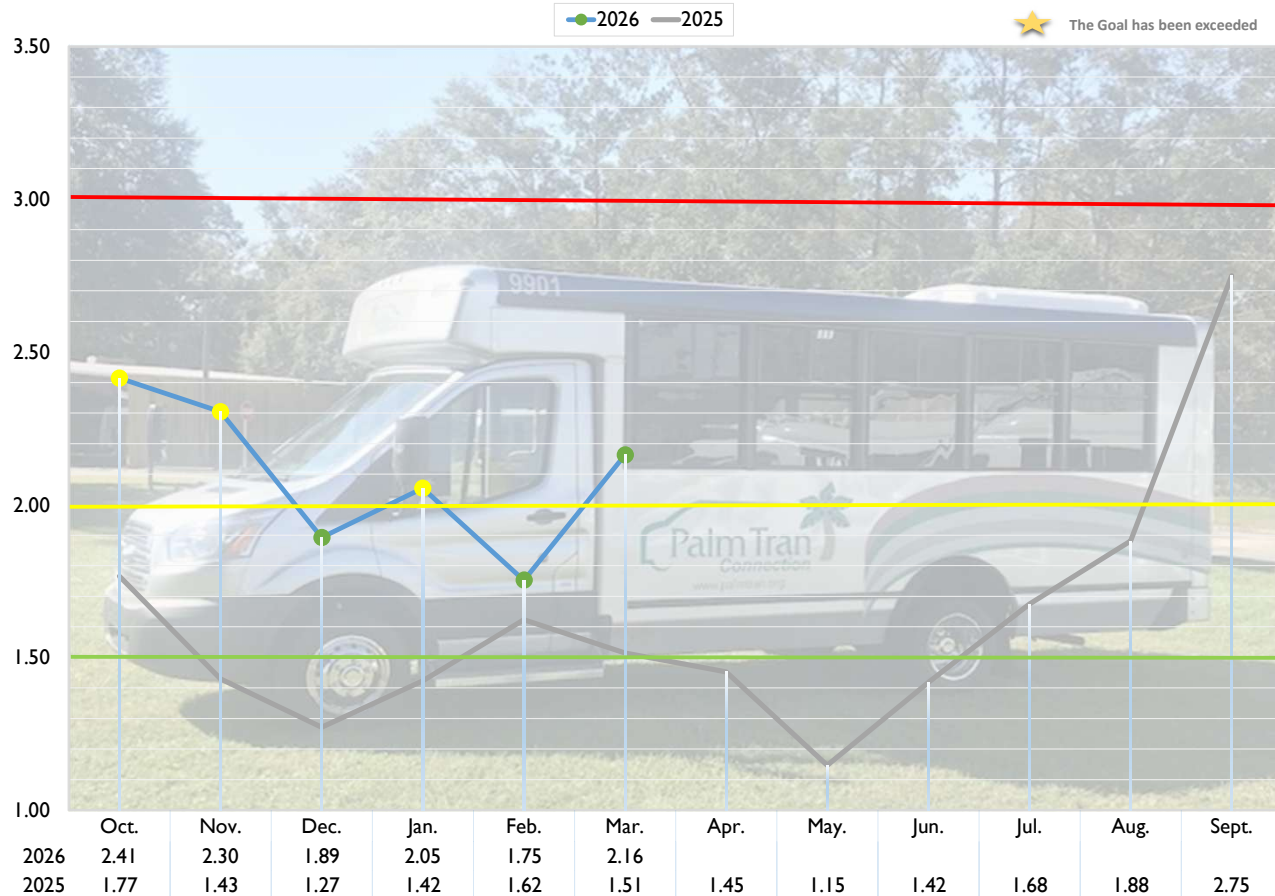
2026 2025

The Goal has been exceeded

3.50
3.00
2.50
2.00
1.50
1.00

9901

Palm Tran Connection
www.palmtran.org

| | Oct. | Nov. | Dec. | Jan. | Feb. | Mar. | Apr. | May. | Jun. | Jul. | Aug. | Sept. |
|---|---|---|---|---|---|---|---|---|---|---|---|---|
| 2026 | 2.41 | 2.30 | 1.89 | 2.05 | 1.75 | 2.16 | | | | | | |
| 2025 | 1.77 | 1.43 | 1.27 | 1.42 | 1.62 | 1.51 | 1.45 | 1.15 | 1.42 | 1.68 | 1.88 | 2.75 |